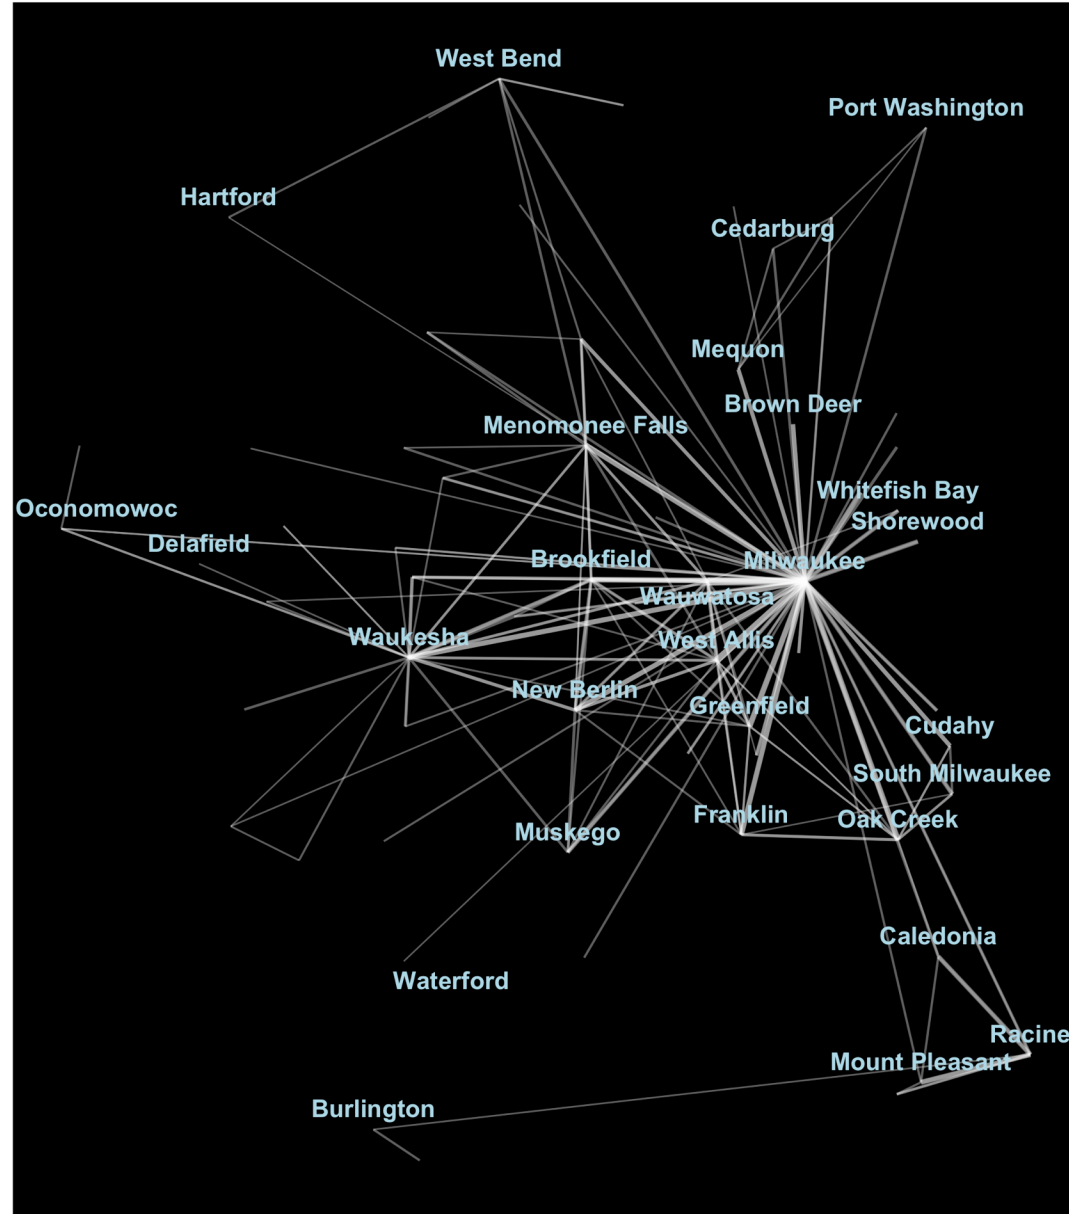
West Bend
Port Washington
Hartford
Cedarburg
Mequon
Brown Deer
Menomonee Falls
Whitefish Bay
Oconomowoc
Shorewood
Delafield
Brookfield
Milwaukee
Wauwatosa
Waukesha
West Allis
New Berlin
Greenfield
Cudahy
South Milwaukee
Franklin
Oak Creek
Muskego
Caledonia
Waterford
Racine
Mount Pleasant
Burlington